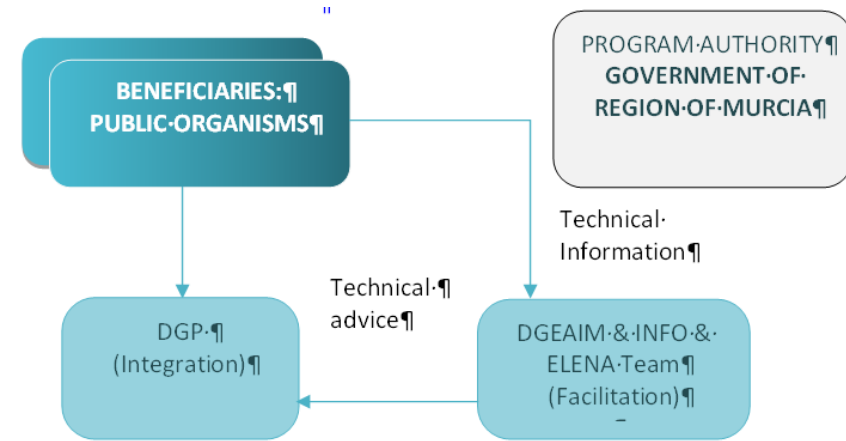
"

BENEFICIARIES:¶
PUBLIC·ORGANISMS¶

PROGRAM·AUTHORITY¶
GOVERNMENT·OF·REGION·OF·MURCIA¶

Technical·Information¶

Technical·¶
advice¶

DGP·¶
(Integration)¶

DGEAIM·&·INFO·&·ELENA·Team¶
(Facilitation)¶